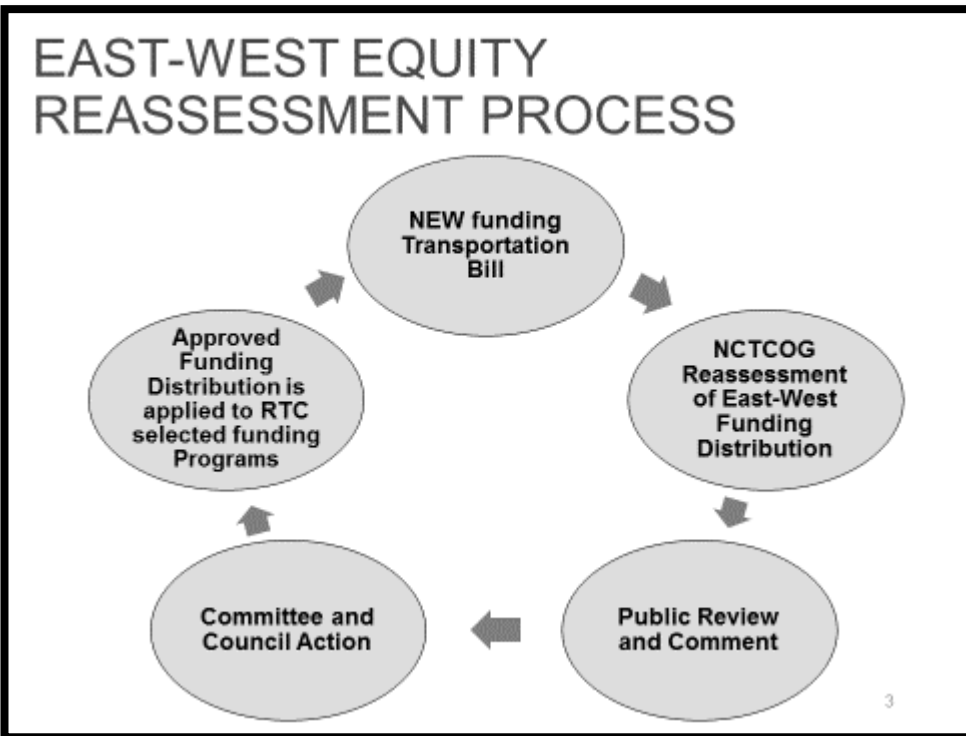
EAST-WEST EQUITY REASSESSMENT PROCESS

NEW funding Transportation Bill

NCTCOG Reassessment of East-West Funding Distribution

Public Review and Comment

Committee and Council Action

Approved Funding Distribution is applied to RTC selected funding Programs

3